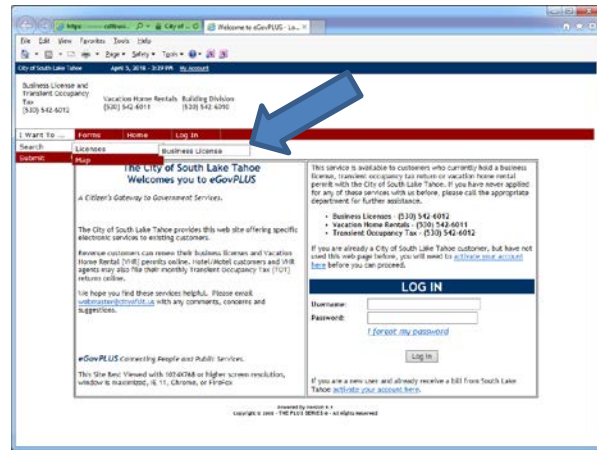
https://www.cityofslt... City of ... Welcome to eGovPLUS - Lo... ×

File Edit View Favorites Tools Help

Page ▾ Safety ▾ Tools ▾

City of South Lake Tahoe April 3, 2018 - 3:39 PM My Account

Business License and Transient Occupancy Tax (530) 542-6012

Vacation Home Rentals (530) 542-6011

Building Division (530) 542-6010

I Want To ... Forms Home Log In

Search

Submit

Licenses

Map

Business License

The City of South Lake Tahoe Welcomes you to eGovPLUS

A Citizen's Gateway to Government Services.

The City of South Lake Tahoe provides this web site offering specific electronic services to existing customers.

Revenue customers can renew their business licenses and Vacation Home Rental (VHR) permits online. Hotel/Motel customers and VHR agents may also file their monthly Transient Occupancy Tax (TOT) returns online.

We hope you find these services helpful. Please email webmaster@cityofslt.us with any comments, concerns and suggestions.

eGovPLUS Connecting People and Public Services.

This Site Best Viewed with 1024X768 or higher screen resolution, window is maximized, IE 11, Chrome, or FireFox

This service is available to customers who currently hold a business license, transient occupancy tax return or vacation home rental permit with the City of South Lake Tahoe. If you have never applied for any of these services with us before, please call the appropriate department for further assistance.

• Business Licenses - (530) 542-6012
• Vacation Home Rentals - (530) 542-6011
• Transient Occupancy Tax - (530) 542-6012

If you are already a City of South Lake Tahoe customer, but have not used this web page before, you will need to activate your account here before you can proceed.

LOG IN

Username:

Password:

I forgot my password

Log In

If you are a new user and already receive a bill from South Lake Tahoe activate your account here.

Powered by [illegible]
Copyright © 2005 - THE PLUS SERIES ® - All Rights Reserved